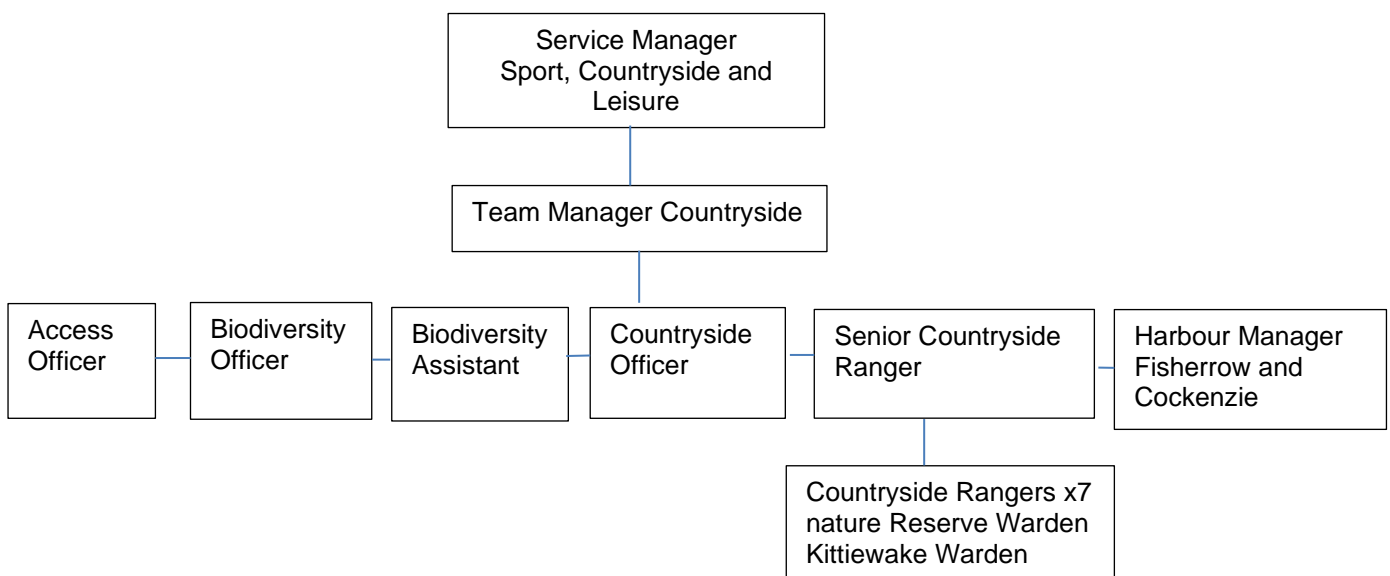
Service Manager
Sport, Countryside and Leisure

Team Manager Countryside

Access Officer

Biodiversity Officer

Biodiversity Assistant

Countryside Officer

Senior Countryside Ranger

Harbour Manager Fisherrow and Cockenzie

Countryside Rangers x7
nature Reserve Warden
Kittiewake Warden